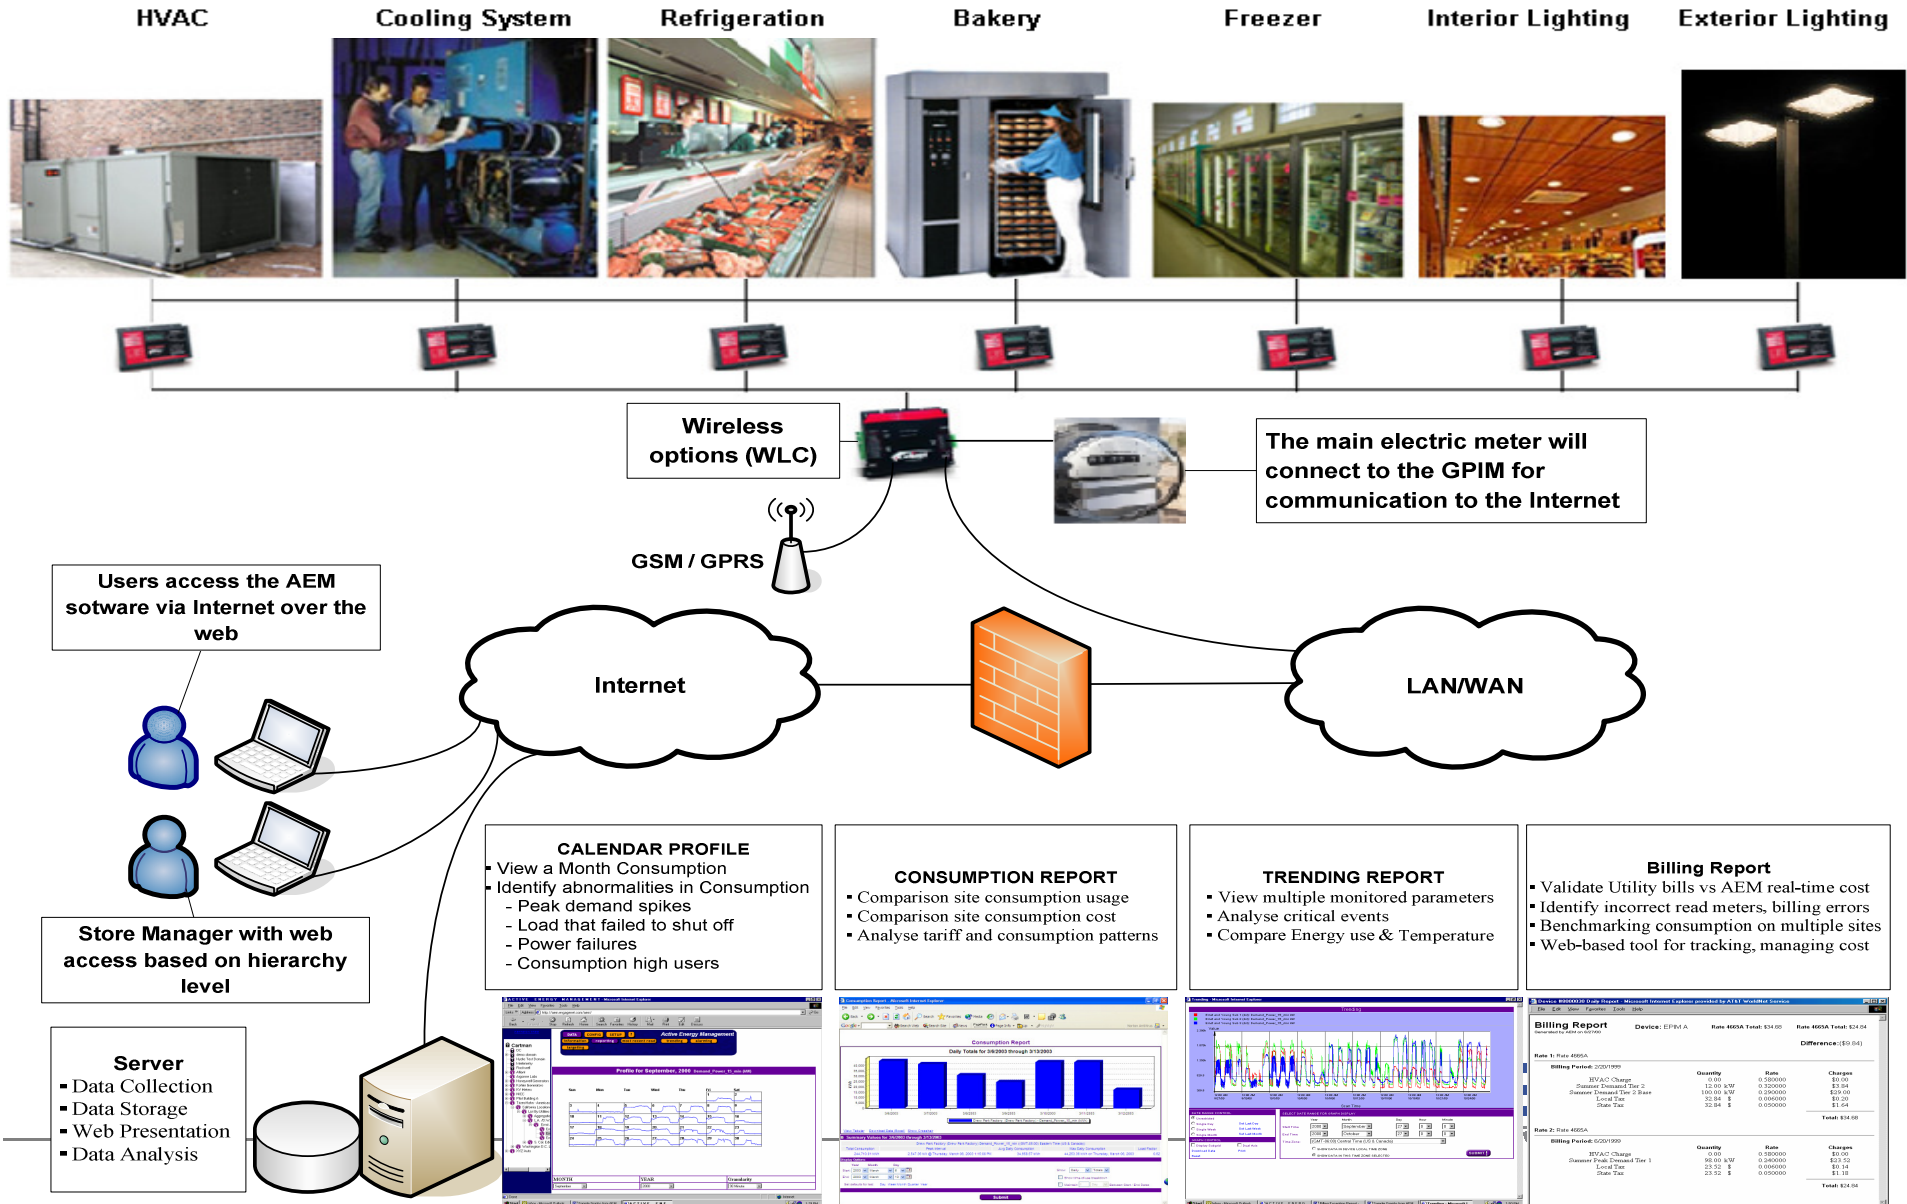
HVAC

Cooling System

Refrigeration

Bakery

Freezer

Interior Lighting

Exterior Lighting

Wireless options (WLC)

The main electric meter will connect to the GPIM for communication to the Internet

GSM / GPRS

Users access the AEM sotware via Internet over the web

Internet

LAN/WAN

Store Manager with web access based on hierarchy level

CALENDAR PROFILE
- View a Month Consumption
- Identify abnormalities in Consumption
  - Peak demand spikes
  - Load that failed to shut off
  - Power failures
  - Consumption high users

CONSUMPTION REPORT
- Comparison site consumption usage
- Comparison site consumption cost
- Analyse tariff and consumption patterns

TRENDING REPORT
- View multiple monitored parameters
- Analyse critical events
- Compare Energy use & Temperature

Billing Report
- Validate Utility bills vs AEM real-time cost
- Identify incorrect read meters, billing errors
- Benchmarking consumption on multiple sites
- Web-based tool for tracking, managing cost

Server
- Data Collection
- Data Storage
- Web Presentation
- Data Analysis

Active Energy Management

Consumption Report

Billing Report